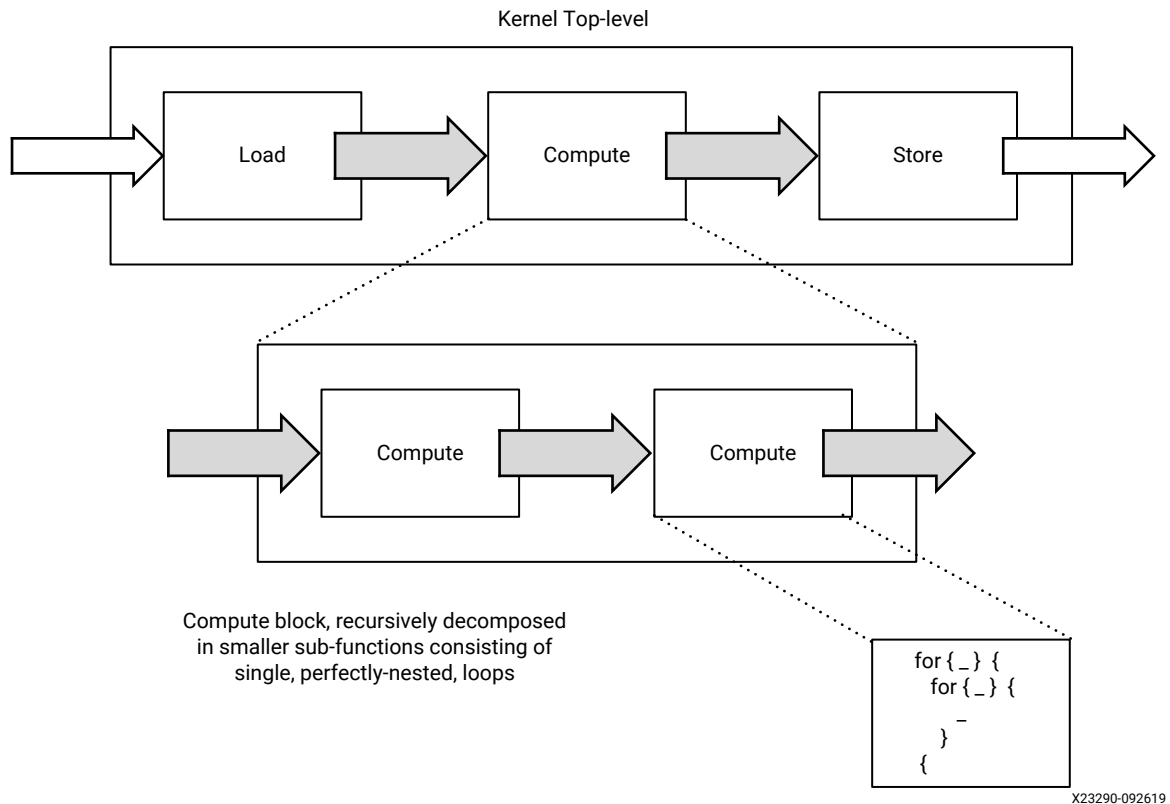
Kernel Top-level

Load

Compute

Store

Compute

Compute

Compute block, recursively decomposed in smaller sub-functions consisting of single, perfectly-nested, loops

for { _ } {
for { _ } {
_
}
{

X23290-092619